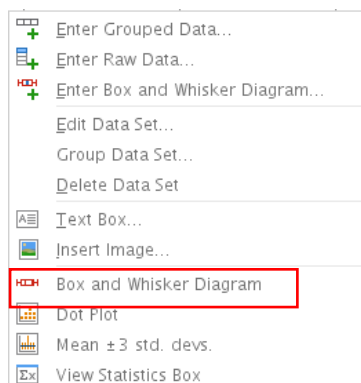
Enter Grouped Data...
Enter Raw Data...
Enter Box and Whisker Diagram...
Edit Data Set...
Group Data Set...
Delete Data Set
Text Box...
Insert Image...
Box and Whisker Diagram
Dot Plot
Mean ±3 std. devs.
View Statistics Box